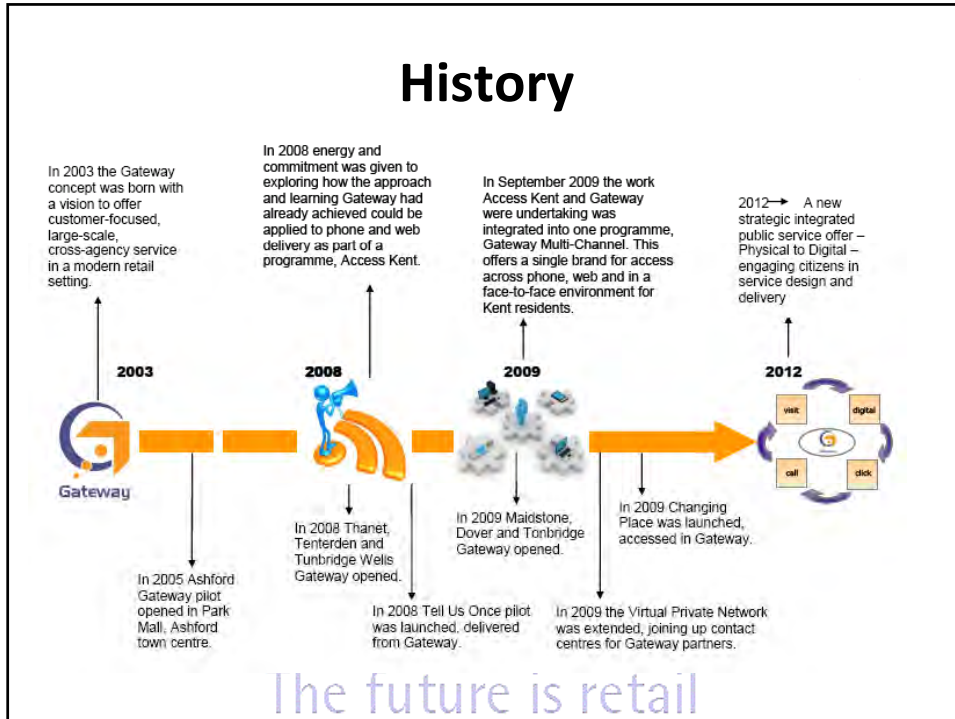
History

In 2003 the Gateway concept was born with a vision to offer customer-focused, large-scale, cross-agency service in a modern retail setting.

In 2008 energy and commitment was given to exploring how the approach and learning Gateway had already achieved could be applied to phone and web delivery as part of a programme, Access Kent.

In September 2009 the work Access Kent and Gateway were undertaking was integrated into one programme, Gateway Multi-Channel. This offers a single brand for access across phone, web and in a face-to-face environment for Kent residents.

2012→ A new strategic integrated public service offer – Physical to Digital – engaging citizens in service design and delivery

2003

2008

2009

2012

Gateway

visit

digital

call

click

In 2005 Ashford Gateway pilot opened in Park Mall, Ashford town centre.

In 2008 Thanet, Tenterden and Tunbridge Wells Gateway opened.

In 2008 Tell Us Once pilot was launched, delivered from Gateway.

In 2009 Maidstone, Dover and Tonbridge Gateway opened.

In 2009 Changing Place was launched, accessed in Gateway.

In 2009 the Virtual Private Network was extended, joining up contact centres for Gateway partners.

The future is retail